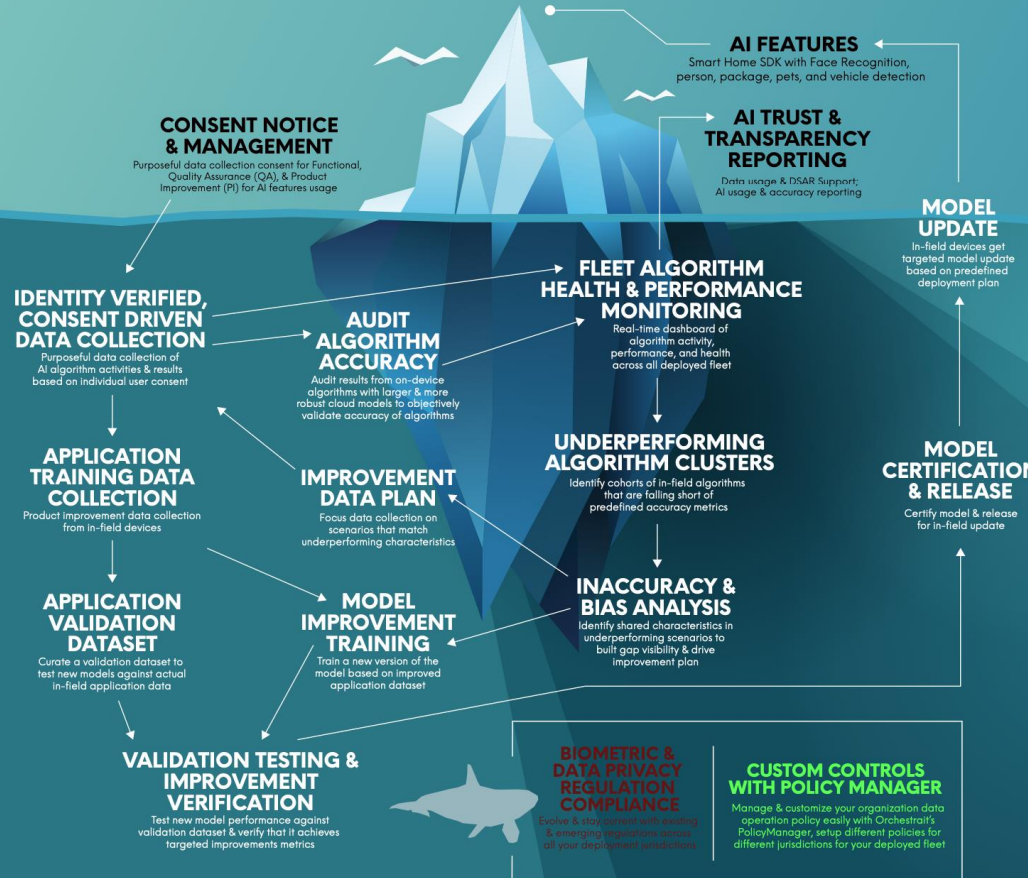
AI FEATURES
Smart Home SDK with Face Recognition, person, package, pets, and vehicle detection

CONSENT NOTICE & MANAGEMENT
Purposeful data collection consent for Functional, Quality Assurance (QA), & Product Improvement (PI) for AI features usage

AI TRUST & TRANSPARENCY REPORTING
Data usage & DSAR Support; AI usage & accuracy reporting

MODEL UPDATE
In-field devices get targeted model update based on predefined deployment plan

IDENTITY VERIFIED, CONSENT DRIVEN DATA COLLECTION
Purposeful data collection of AI algorithm activities & results based on individual user consent

FLEET ALGORITHM HEALTH & PERFORMANCE MONITORING
Real-time dashboard of algorithm activity, performance, and health across all deployed fleet

AUDIT ALGORITHM ACCURACY
Audit results from on-device algorithms with larger & more robust cloud models to objectively validate accuracy of algorithms

APPLICATION TRAINING DATA COLLECTION
Product improvement data collection from in-field devices

IMPROVEMENT DATA PLAN
Focus data collection on scenarios that match underperforming characteristics

UNDERPERFORMING ALGORITHM CLUSTERS
Identify cohorts of in-field algorithms that are falling short of predefined accuracy metrics

MODEL CERTIFICATION & RELEASE
Certify model & release for in-field update

APPLICATION VALIDATION DATASET
Curate a validation dataset to test new models against actual in-field application data

MODEL IMPROVEMENT TRAINING
Train a new version of the model based on improved application dataset

INACCURACY & BIAS ANALYSIS
Identify shared characteristics in underperforming scenarios to built gap visibility & drive improvement plan

VALIDATION TESTING & IMPROVEMENT VERIFICATION
Test new model performance against validation dataset & verify that it achieves targeted improvements metrics

BIOMETRIC & DATA PRIVACY REGULATION COMPLIANCE
Evolve & stay current with existing & emerging regulations across all your deployment jurisdictions

CUSTOM CONTROLS WITH POLICY MANAGER
Manage & customize your organization data operation policy easily with Orchestrait's PolicyManager, setup different policies for different jurisdictions for your deployed fleet